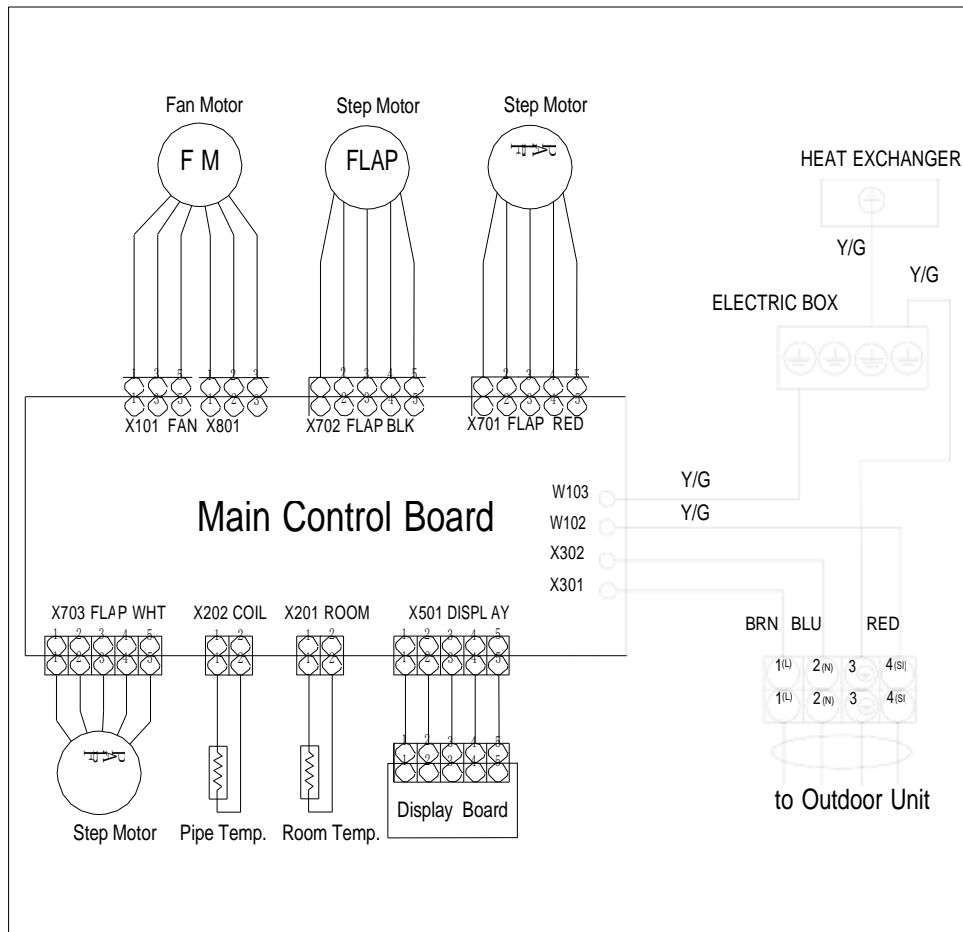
Fan Motor

F M

Step Motor

FLAP

Step Motor

HEAT EXCHANGER

Y/G

Y/G

ELECTRIC BOX

1 3 5 1 2 3

X101 FAN X801

1 2 3 4 5

X702 FLAP BLK

1 2 3 4 5

X701 FLAP RED

W103

Y/G

W102

Y/G

Main Control Board

X302

X301

X703 FLAP WHT

X202 COIL

X201 ROOM

X501 DISPL AY

1 2 3 4 5

1 2

1 2

1 2 3 4 5

BRN BLU

RED

1(L) 2(N) 3 4(SI)

1(L) 2(N) 3 4(SI

1 2 3 4 5

Display Board

Step Motor

Pipe Temp.

Room Temp.

to Outdoor Unit